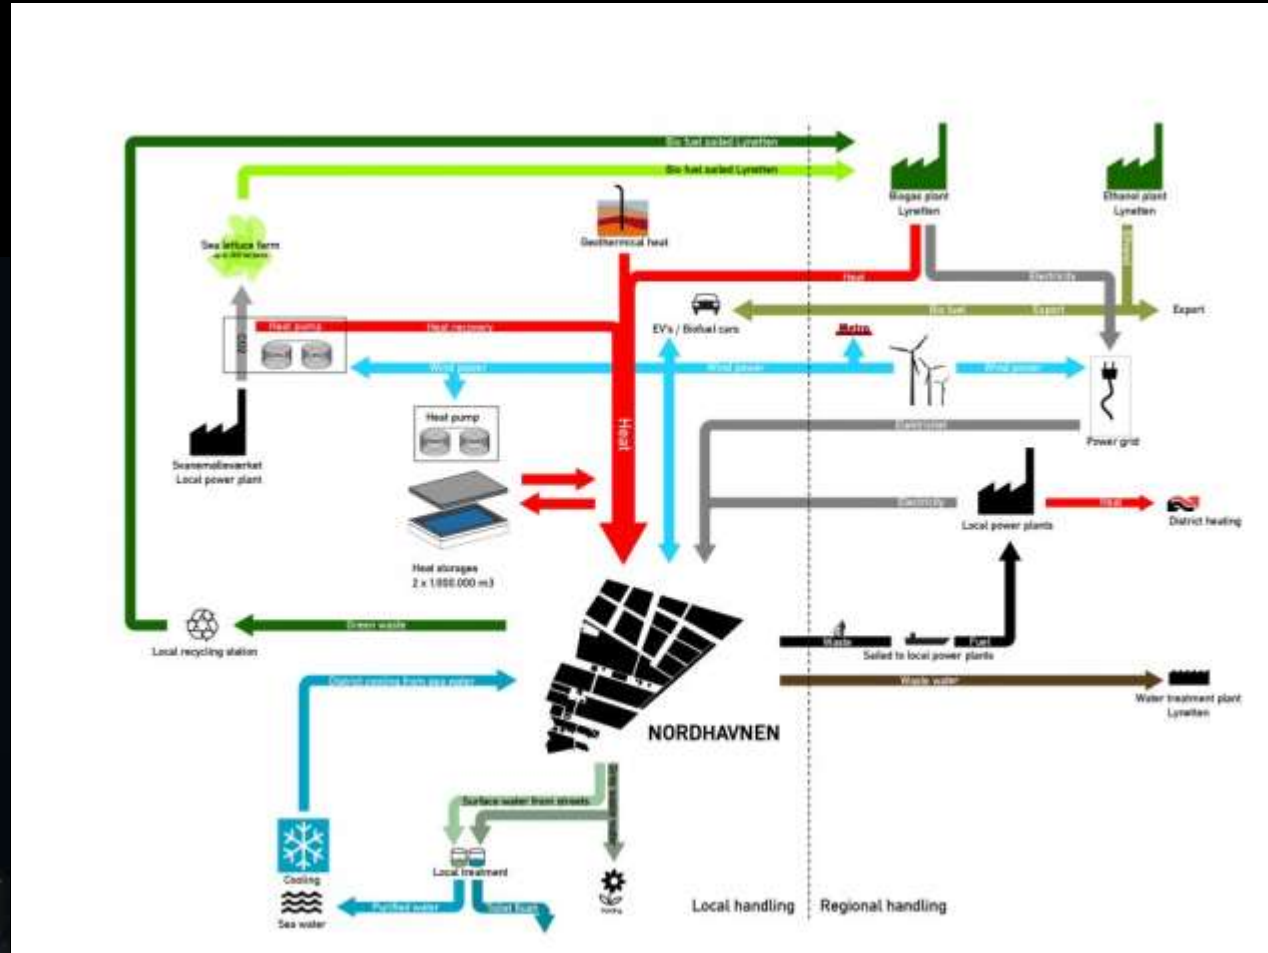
Bio fuel sailed Lynetten

Bio fuel sailed Lynetten

Biogas plant Lynetten

Ethanol plant Lynetten

Sea lettuce farm

Geothermical heat

Heat

Electricity

Ethanol

EV's / Biofuel cars

Bio fuel

Export

Export

Heat pump

Heat recovery

CO2

Metro

Wind power

Wind power

Wind power

Heat pump

Heat

Power grid

Electricity

Scanemølleværket Local power plant

Electricity

Heat

Local power plants

District heating

Heat storages 2 x 1.000.000 m3

Local recycling station

Green waste

Waste

Fuel

Sailed to local power plants

District cooling from sea water

Waste water

Water treatment plant Lynetten

NORDHAVNEN

Surface water from streets

Cooling

Sea water

Local treatment

Purified water

Local handling

Regional handling